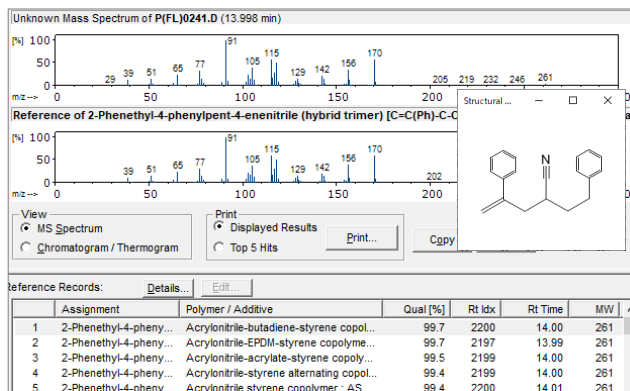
Unknown Mass Spectrum of P(FL)0241.D (13.998 min)

[%] 100
50
0
m/z -->

29 39 51 65 77 91 105 115 129 142 156 170 205 219 232 246 261

0 50 100 150 200

Reference of 2-Phenethyl-4-phenylpent-4-enenitrile (hybrid trimer) [C=C(Ph)-C-C

[%] 100
50
0
m/z -->

39 51 65 77 91 105 115 129 142 156 170 202

0 50 100 150 200

Structural ...

N

View
MS Spectrum
Chromatogram / Thermogram

Print
Displayed Results
Top 5 Hits

Print...

Copy

eference Records: Details... Edit...

| | Assignment | Polymer / Additive | Qual [%] | Rt Idx | Rt Time | MW |
|---|---|---|---|---|---|---|
| 1 | 2-Phenethyl-4-pheny... | Acrylonitrile-butadiene-styrene copol... | 99.7 | 2200 | 14.00 | 261 |
| 2 | 2-Phenethyl-4-pheny... | Acrylonitrile-EPDM-styrene copolyme... | 99.7 | 2197 | 13.99 | 261 |
| 3 | 2-Phenethyl-4-pheny... | Acrylonitrile-acrylate-styrene copoly... | 99.5 | 2199 | 14.00 | 261 |
| 4 | 2-Phenethyl-4-pheny... | Acrylonitrile-styrene alternating copoly... | 99.4 | 2199 | 14.00 | 261 |
| 5 | 2-Phenethyl-4-pheny | Acrylonitrile styrene copolymer : AS | 99.4 | 2200 | 14.01 | 261 |